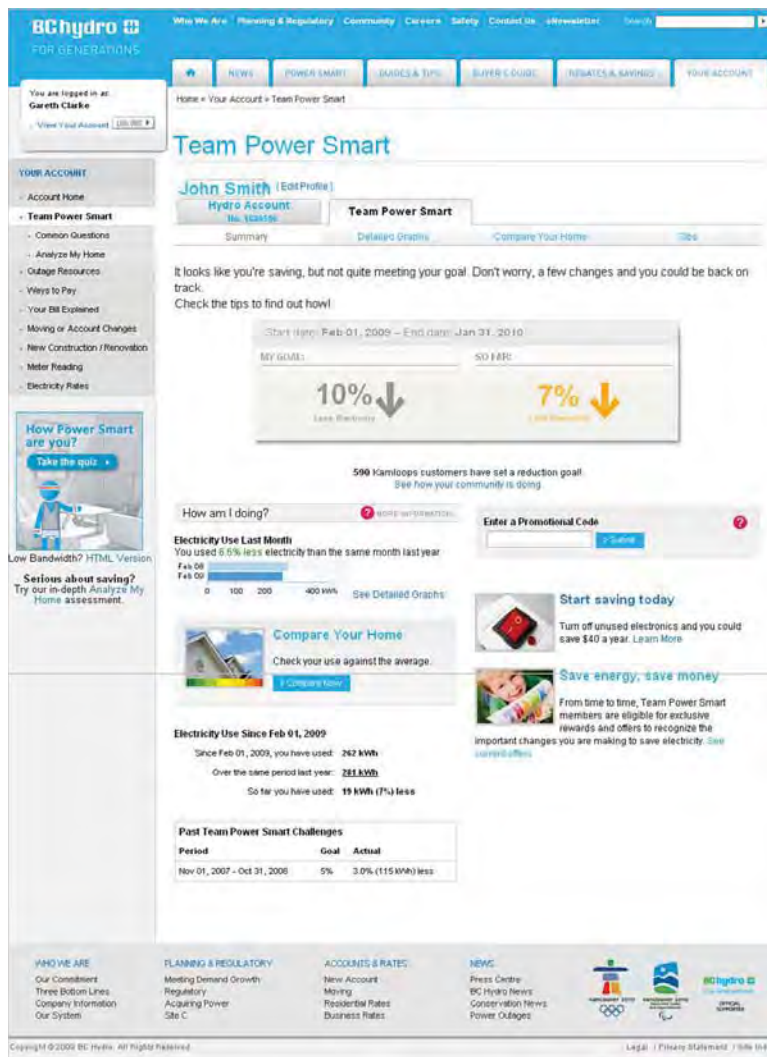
BChydro
FOR GENERATIONS

Who We Are | Planning & Regulatory | Community | Careers | Safety | Contact Us | eNewsletter | Search

NEWS | POWER SMART | GUIDES & TIPS | BUYER'S GUIDE | REBATES & SAVINGS | YOUR ACCOUNT

You are logged in as:
Gareth Clarke
View Your Account | Log out

Home » Your Account » Team Power Smart

Team Power Smart

YOUR ACCOUNT
Account Home
Team Power Smart
Common Questions
Analyze My Home
Outage Resources
Ways to Pay
Your Bill Explained
Moving or Account Changes
New Construction / Renovation
Meter Reading
Electricity Rates

How Power Smart are you?
Take the quiz

Low Bandwidth? HTML Version

Serious about saving?
Try our in-depth Analyze My Home assessment.

John Smith [Edit Profile]
Hydro Account
No. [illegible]
Team Power Smart

Summary | Detailed Graphs | Compare Your Home | Tips

It looks like you're saving, but not quite meeting your goal. Don't worry, a few changes and you could be back on track.
Check the tips to find out how!

Start date: Feb 01, 2009 – End date: Jan 31, 2010
MY GOAL:
10%
Less Electricity
SO FAR:
7%
Less Electricity

590 Kamloops customers have set a reduction goal!
See how your community is doing.

How am I doing?
MORE INFORMATION

Electricity Use Last Month
You used 6.5% less electricity than the same month last year.
Feb 08
Feb 09
0 100 200 400 kWh
See Detailed Graphs

Compare Your Home
Check your use against the average.
Compare Now

Enter a Promotional Code
Submit

Start saving today
Turn off unused electronics and you could save $40 a year. Learn More

Save energy, save money
From time to time, Team Power Smart members are eligible for exclusive rewards and offers to recognize the important changes you are making to save electricity. See current offers.

Electricity Use Since Feb 01, 2009
Since Feb 01, 2009, you have used: 262 kWh
Over the same period last year: 281 kWh
So far you have used: 19 kWh (7%) less

Past Team Power Smart Challenges
| Period | Goal | Actual |
|---|---|---|
| Nov 01, 2007 - Oct 31, 2008 | 5% | 3.0% (115 kWh) less |

WHO WE ARE
Our Commitment
Three Bottom Lines
Company Information
Our System

PLANNING & REGULATORY
Meeting Demand Growth
Regulatory
Acquiring Power
Site C

ACCOUNTS & RATES
New Account
Moving
Residential Rates
Business Rates

NEWS
Press Centre
BC Hydro News
Conservation News
Power Outages

VANCOUVER 2010
BChydro
OFFICIAL SUPPORTER

Copyright © 2009 BC Hydro. All Rights Reserved.
Legal | Privacy Statement | Site Ind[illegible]